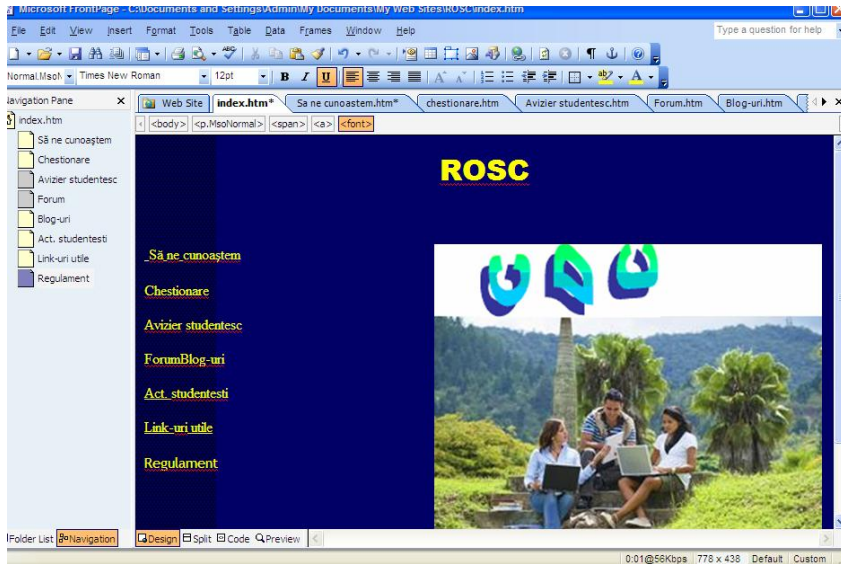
Microsoft FrontPage - C:\Documents and Settings\Admin\My Documents\My Web Sites\ROSC\index.htm

File Edit View Insert Format Tools Table Data Frames Window Help

Type a question for help

Normal.Msoh Times New Roman 12pt B I U

Navigation Pane

index.htm
Să ne cunoaştem
Chestionare
Avizier studentesc
Forum
Blog-uri
Act. studentesti
Link-uri utile
Regulament

Web Site index.htm* Sa ne cunoastem.htm* chestionare.htm Avizier studentesc.htm Forum.htm Blog-uri.htm

<body> <p.MsoNormal> <span> <a> <font>

ROSC

Să ne cunoaştem

Chestionare

Avizier studentesc

ForumBlog-uri

Act. studentesti

Link-uri utile

Regulament

Folder List Navigation

Design Split Code Preview

0:01@56Kbps 778 x 438 Default Custom